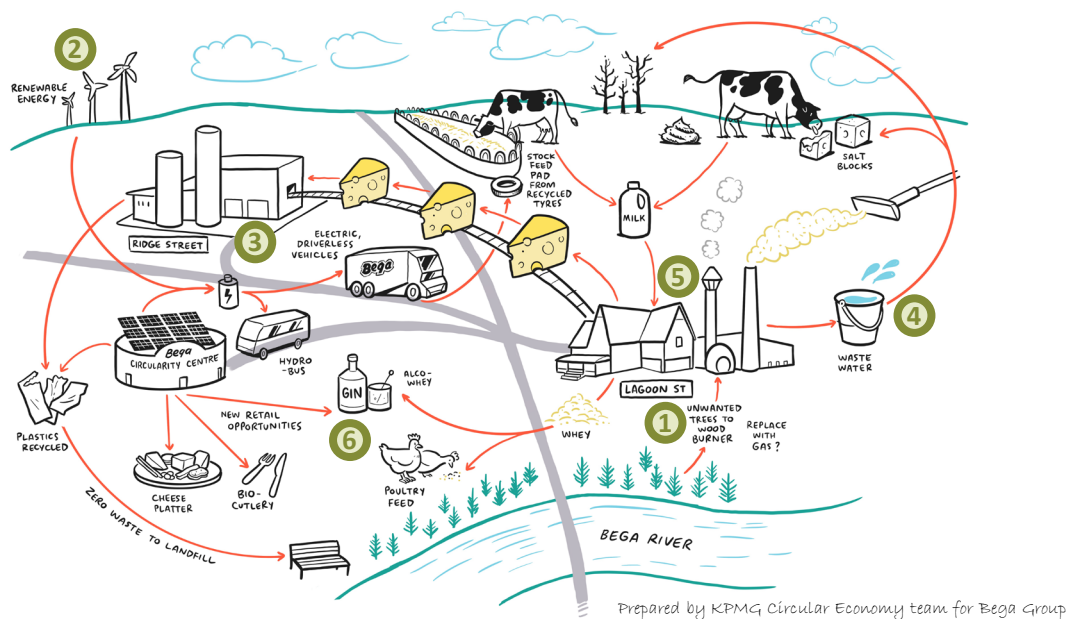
2
RENEWABLE ENERGY

STOCK FEED PAD FROM RECYCLED TYRES

SALT BLOCKS

MILK

RIDGE STREET

3

ELECTRIC, DRIVERLESS VEHICLES

Bega

5

4

WASTE WATER

Bega
CIRCULARITY CENTRE

HYDRO-BUS

GIN

ALCO-WHEY

LAGOON ST

PLASTICS RECYCLED

NEW RETAIL OPPORTUNITIES

6

WHEY

1

UNWANTED TREES TO WOOD BURNER

REPLACE WITH GAS ?

CHEESE PLATTER

BIO-CUTLERY

POULTRY FEED

ZERO WASTE TO LANDFILL

BEGA RIVER

Prepared by KPMG Circular Economy team for Bega Group